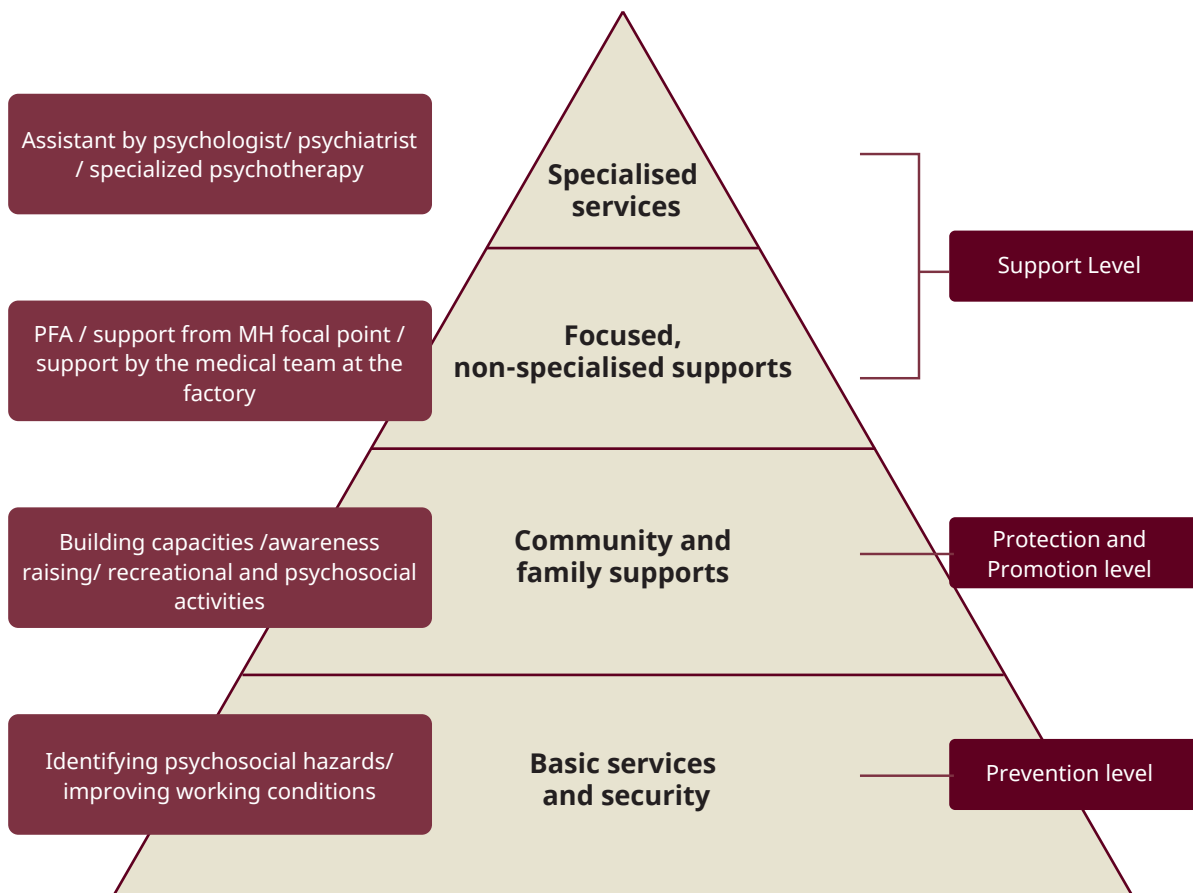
Assistant by psychologist/ psychiatrist / specialized psychotherapy

Specialised services

Support Level

PFA / support from MH focal point / support by the medical team at the factory

Focused, non-specialised supports

Building capacities /awareness raising/ recreational and psychosocial activities

Community and family supports

Protection and Promotion level

Identifying psychosocial hazards/ improving working conditions

Basic services and security

Prevention level